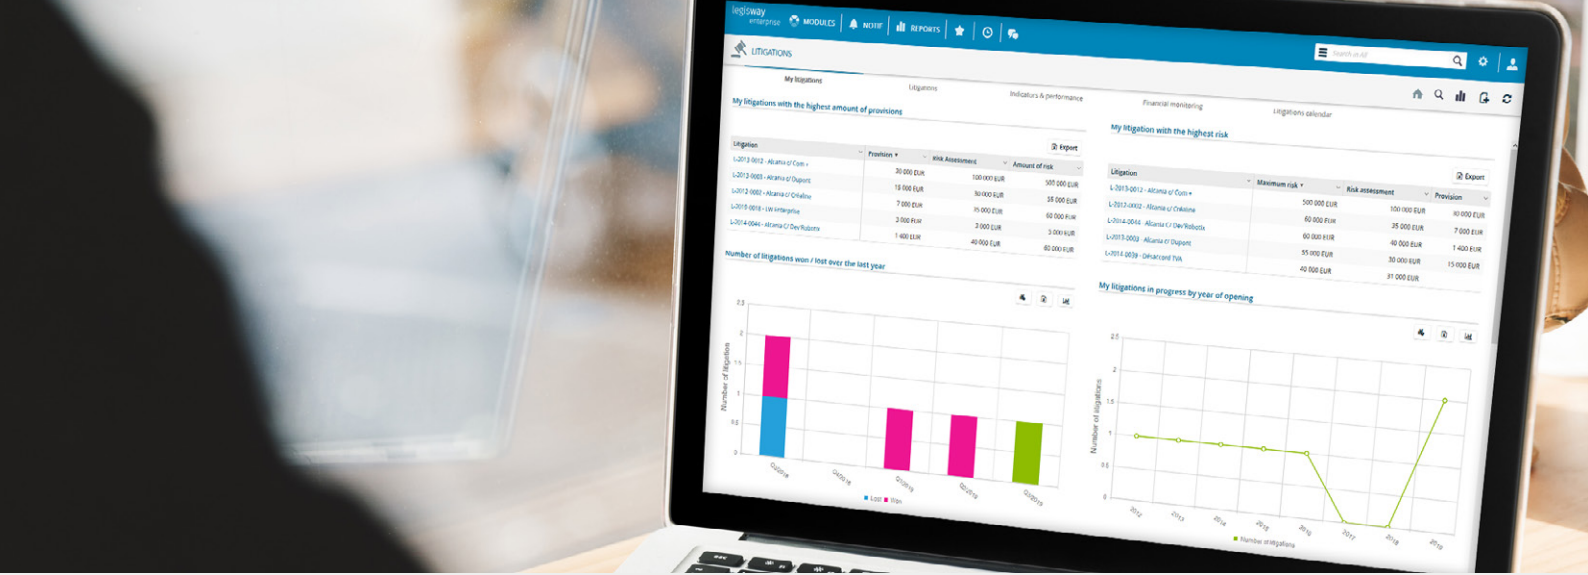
legisway enterprise MODULES NOTIF REPORTS

LITIGATIONS

Search in All

My litigations Litigations Indicators & performance Financial monitoring Litigations calendar

My litigations with the highest amount of provisions

Export

| Litigation | Provision | Risk Assessment | Amount of risk |
|---|---|---|---|
| L-2013-0012 - Alcama c/ Coro | 30 000 EUR | 100 000 EUR | 500 000 EUR |
| L-2013-0003 - Alcama c/ Dupont | 10 000 EUR | 50 000 EUR | 35 000 EUR |
| L-2012-0002 - Alcama c/ Cridaline | 7 000 EUR | 35 000 EUR | 60 000 EUR |
| L-2015-0018 - LW Enterprise | 3 000 EUR | 3 000 EUR | 3 000 EUR |
| L-2014-0044 - Alcama c/ Dev'Robotix | 1 400 EUR | 40 000 EUR | 60 000 EUR |

My litigation with the highest risk

Export

| Litigation | Maximum risk | Risk assessment | Provision |
|---|---|---|---|
| L-2013-0012 - Alcama c/ Coro | 500 000 EUR | 100 000 EUR | 30 000 EUR |
| L-2012-0002 - Alcama c/ Cridaline | 60 000 EUR | 35 000 EUR | 7 000 EUR |
| L-2014-0044 - Alcama c/ Dev'Robotix | 60 000 EUR | 40 000 EUR | 1 400 EUR |
| L-2013-0003 - Alcama c/ Dupont | 55 000 EUR | 30 000 EUR | 15 000 EUR |
| L-2014-0039 - Désaccord TVA | 40 000 EUR | 31 000 EUR | |

Number of litigations won / lost over the last year

2.5 2 1.5 1 0.5 0

Number of litigation

Q3/2018 Q4/2018 Q1/2019 Q2/2019 Q3/2019

Lost Won

My litigations in progress by year of opening

2.5 2 1.5 1 0.5 0

Number of litigations

2012 2013 2014 2015 2016 2017 2018 2019

Number of litigations